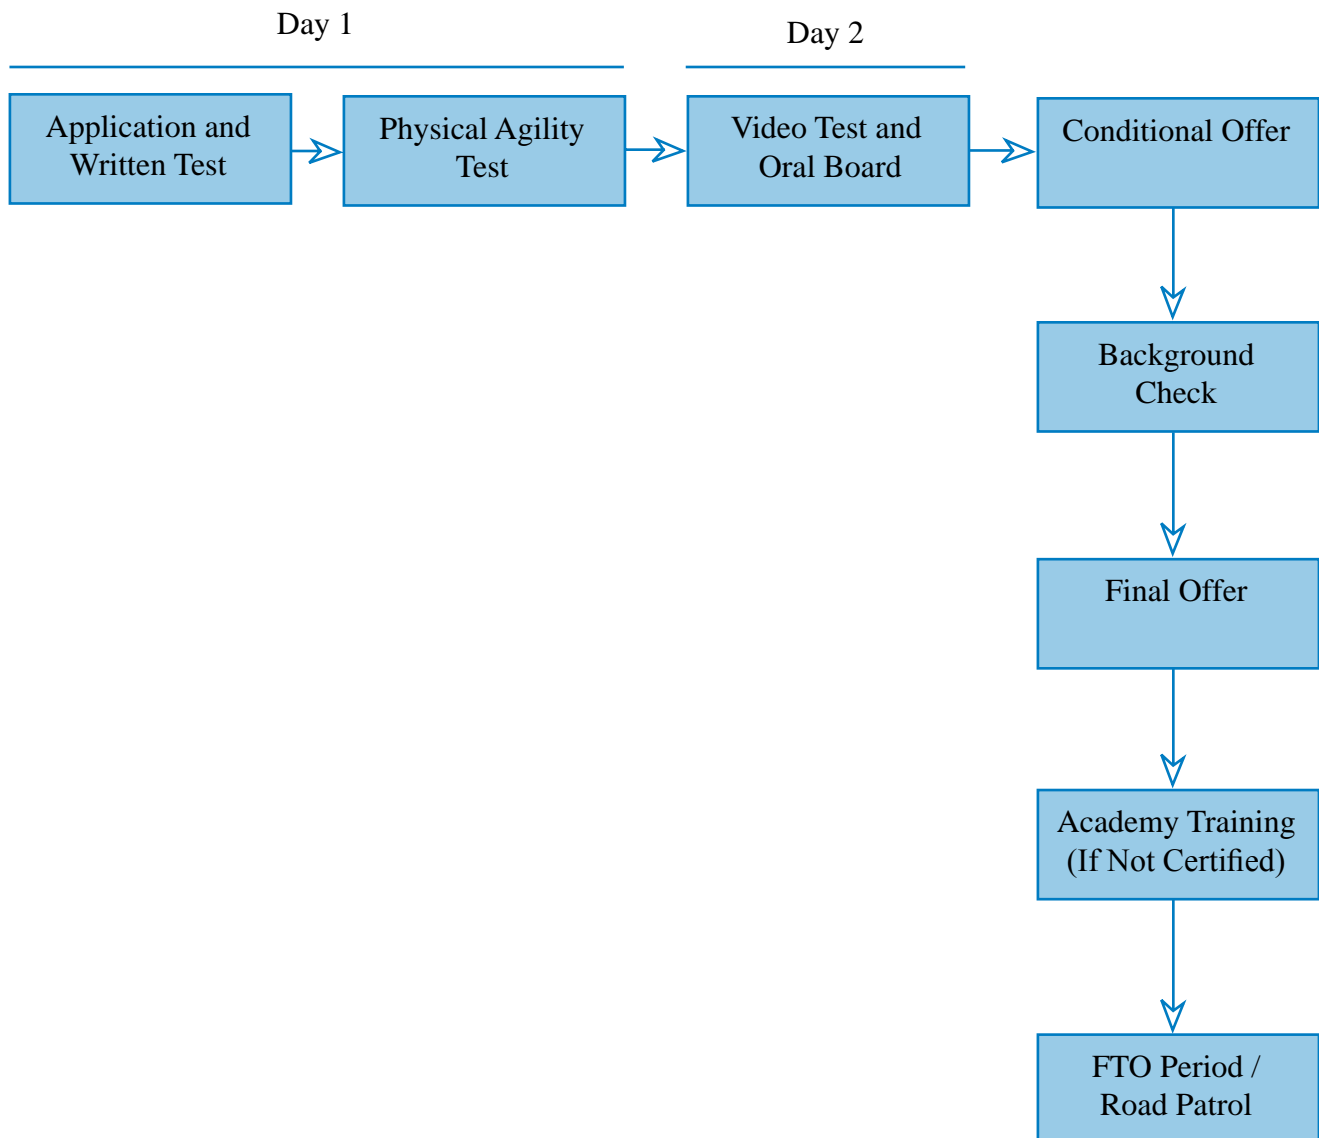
Day 1

Day 2

Application and Written Test

Physical Agility Test

Video Test and Oral Board

Conditional Offer

Background Check

Final Offer

Academy Training (If Not Certified)

FTO Period / Road Patrol